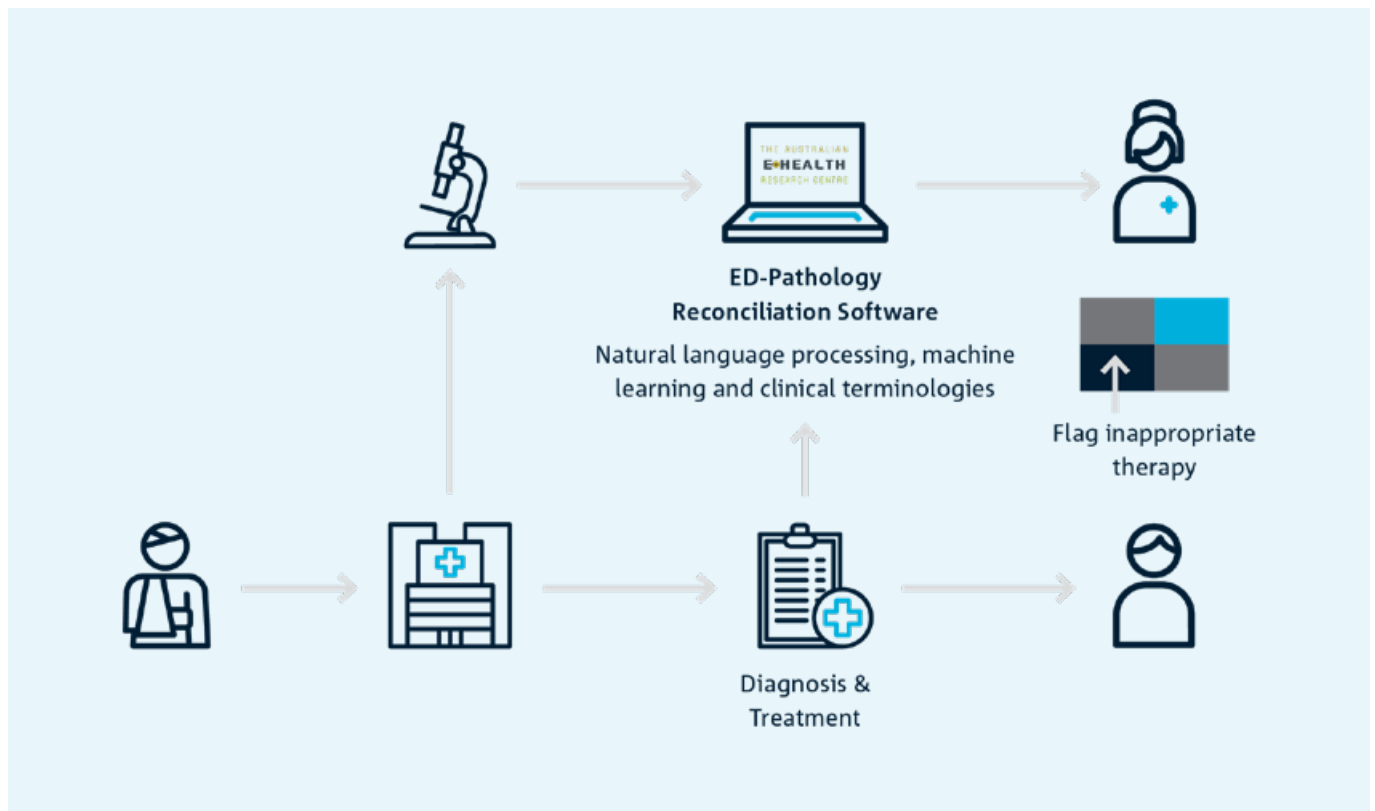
THE AUSTRALIAN
E+HEALTH
RESEARCH CENTRE

ED-Pathology
Reconciliation Software

Natural language processing, machine learning and clinical terminologies

Flag inappropriate therapy

Diagnosis &
Treatment